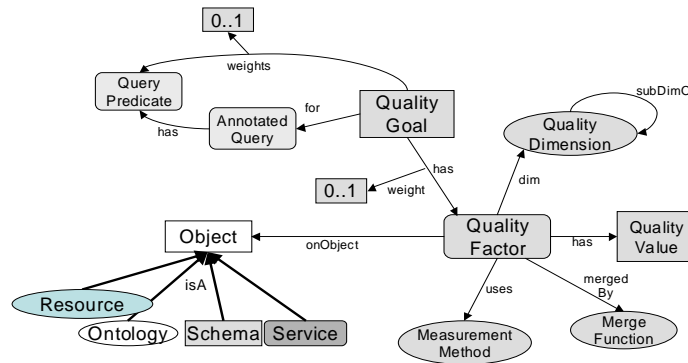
0..1

weights

Query Predicate

for

Annotated Query

Quality Goal

has

subDimO

Quality Dimension

has

0..1

weight

dim

Object

onObject

Quality Factor

has

Quality Value

isA

uses

merged By

Resource

Ontology

Schema

Service

Measurement Method

Merge Function